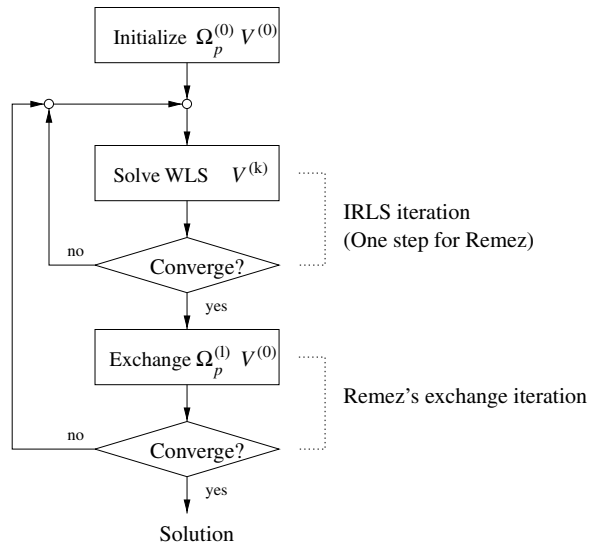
Initialize $\Omega_p^{(0)}\ V^{(0)}$

Solve WLS $V^{(k)}$

IRLS iteration
(One step for Remez)

no

Converge?

yes

Exchange $\Omega_p^{(l)}\ V^{(0)}$

Remez's exchange iteration

no

Converge?

yes

Solution